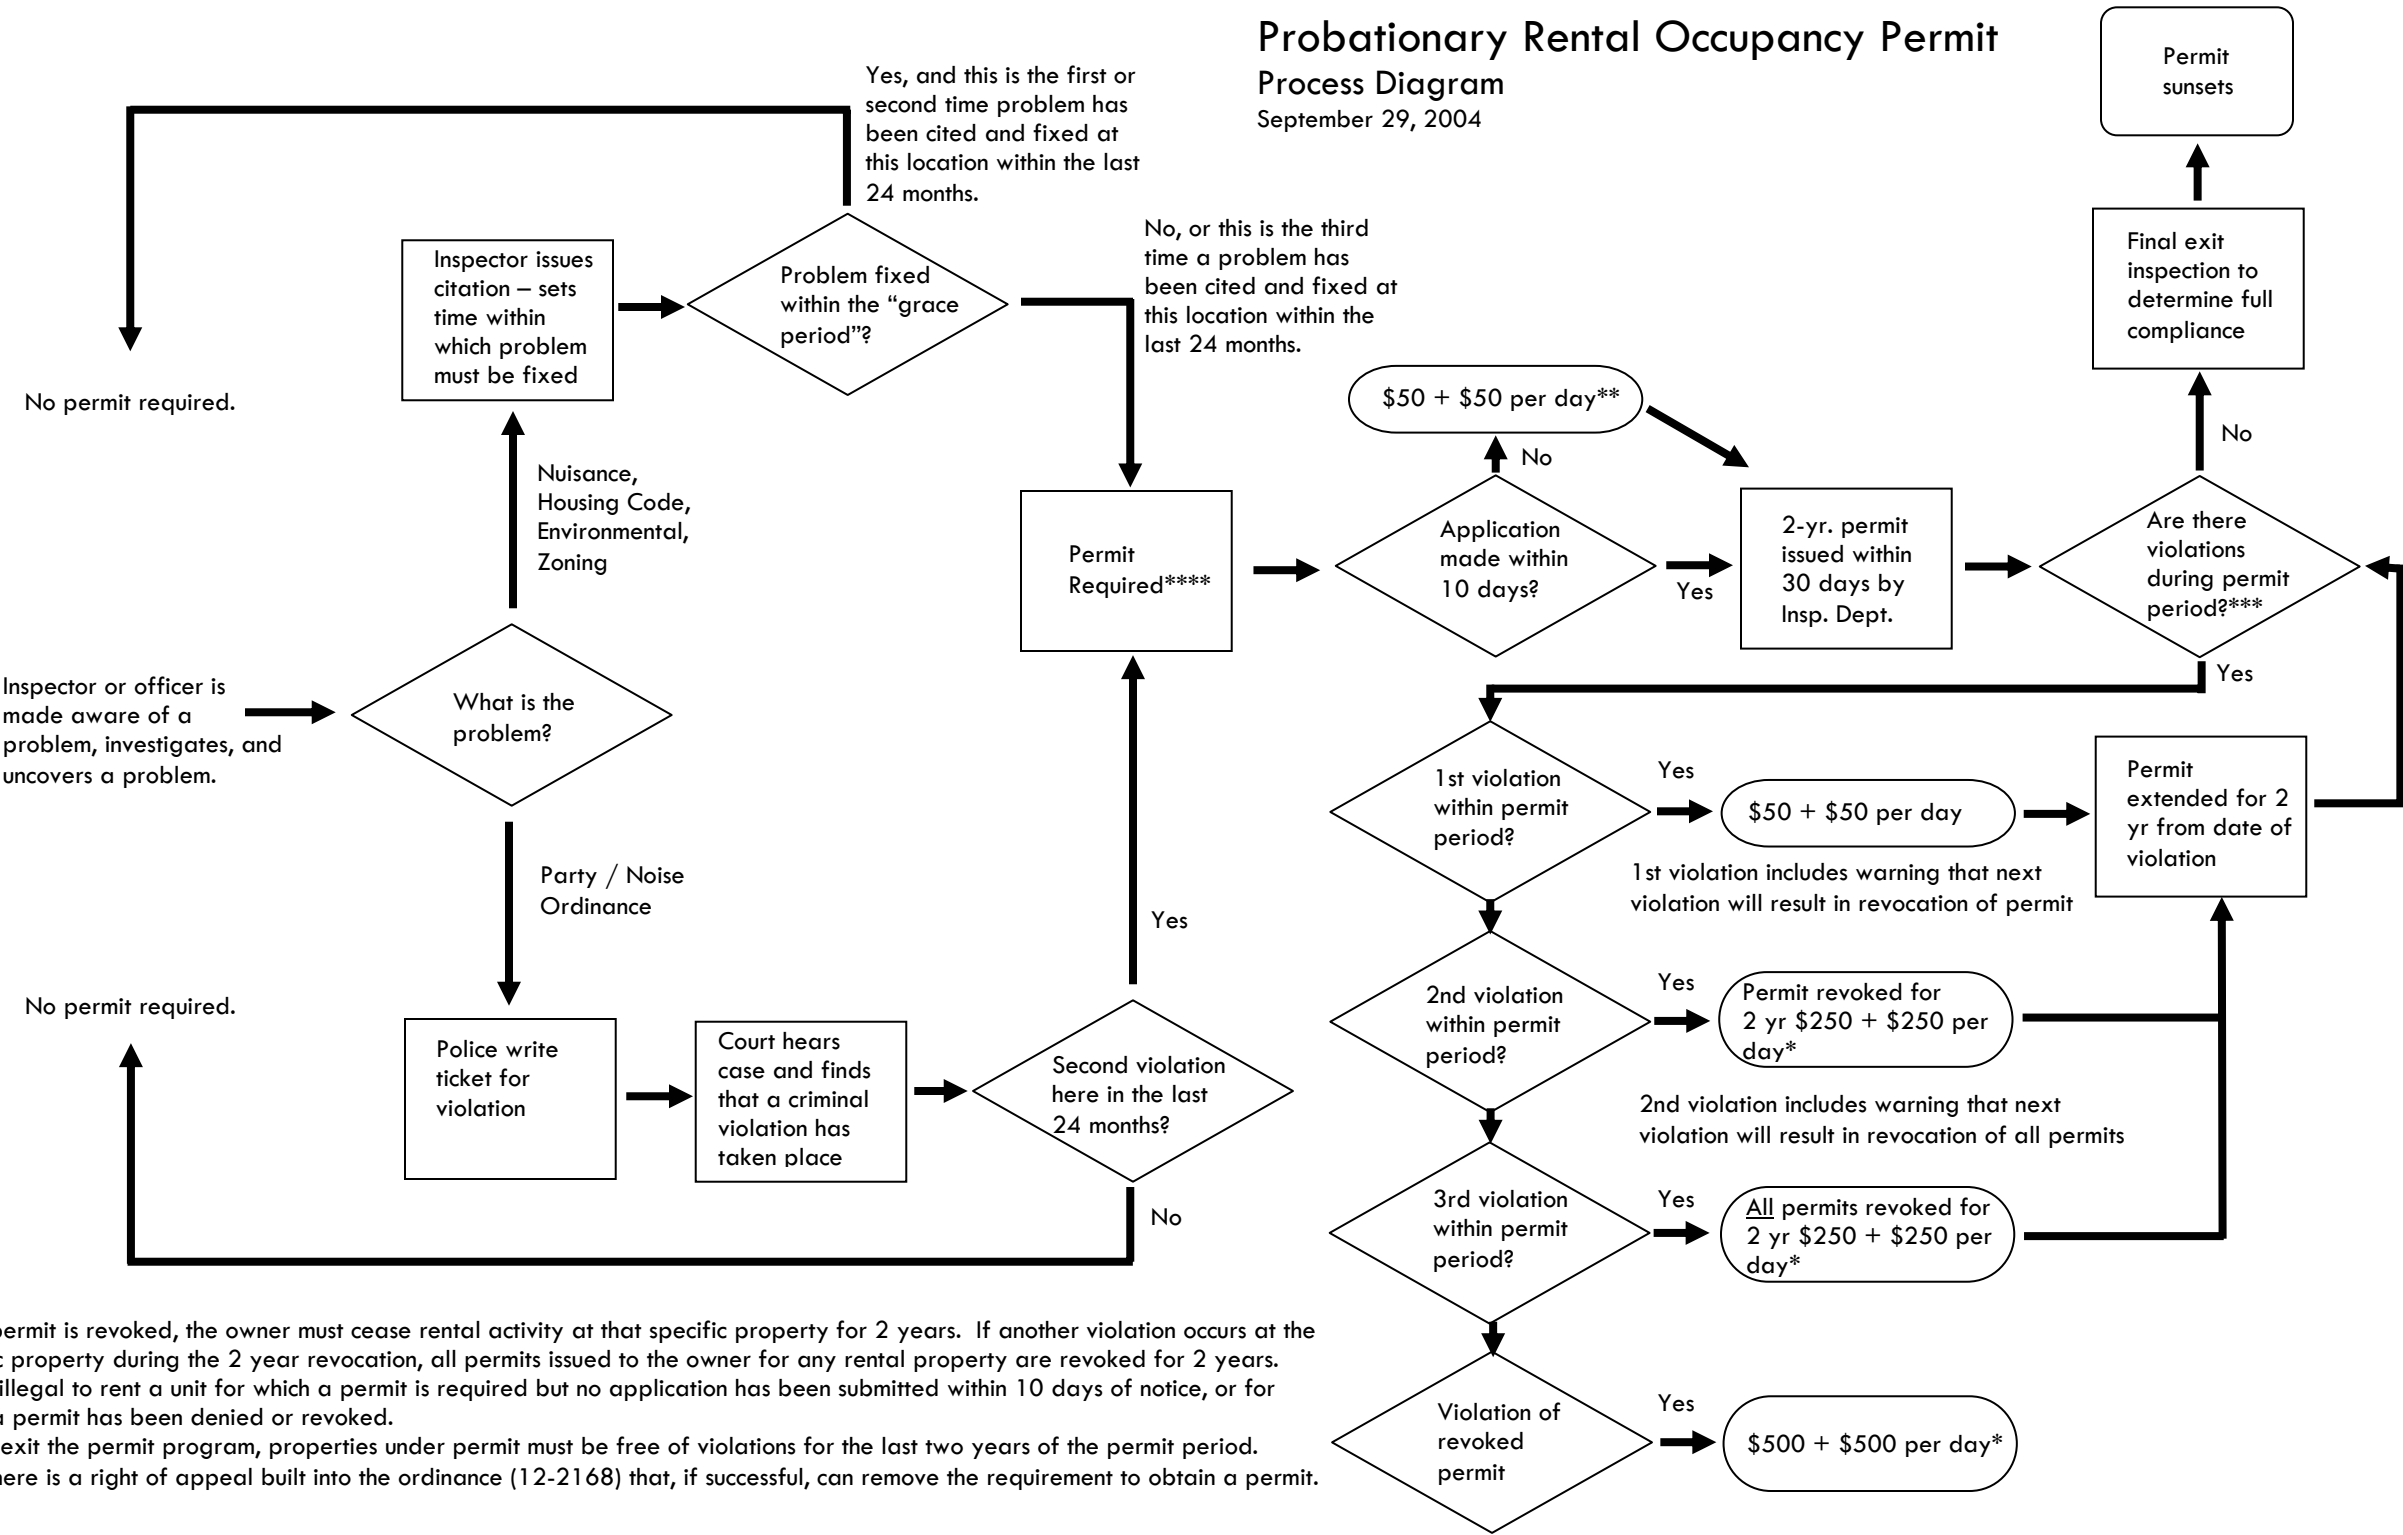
Probationary Rental Occupancy Permit
Process Diagram
September 29, 2004

Permit sunsets

Yes, and this is the first or second time problem has been cited and fixed at this location within the last 24 months.

Inspector issues citation – sets time within which problem must be fixed

Problem fixed within the "grace period"?

No, or this is the third time a problem has been cited and fixed at this location within the last 24 months.

Final exit inspection to determine full compliance

No permit required.

$50 + $50 per day**

No

No

Nuisance, Housing Code, Environmental, Zoning

Permit Required****

Application made within 10 days?

Yes

2-yr. permit issued within 30 days by Insp. Dept.

Are there violations during permit period?***

Yes

Inspector or officer is made aware of a problem, investigates, and uncovers a problem.

What is the problem?

1st violation within permit period?

Yes

$50 + $50 per day

Permit extended for 2 yr from date of violation

Party / Noise Ordinance

1st violation includes warning that next violation will result in revocation of permit

Yes

No permit required.

2nd violation within permit period?

Yes

Permit revoked for 2 yr $250 + $250 per day*

Police write ticket for violation

Court hears case and finds that a criminal violation has taken place

Second violation here in the last 24 months?

2nd violation includes warning that next violation will result in revocation of all permits

No

3rd violation within permit period?

Yes

All permits revoked for 2 yr $250 + $250 per day*

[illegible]ermit is revoked, the owner must cease rental activity at that specific property for 2 years. If another violation occurs at the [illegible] property during the 2 year revocation, all permits issued to the owner for any rental property are revoked for 2 years.
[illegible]illegal to rent a unit for which a permit is required but no application has been submitted within 10 days of notice, or for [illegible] permit has been denied or revoked.
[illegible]exit the permit program, properties under permit must be free of violations for the last two years of the permit period.
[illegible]here is a right of appeal built into the ordinance (12-2168) that, if successful, can remove the requirement to obtain a permit.

Violation of revoked permit

Yes

$500 + $500 per day*